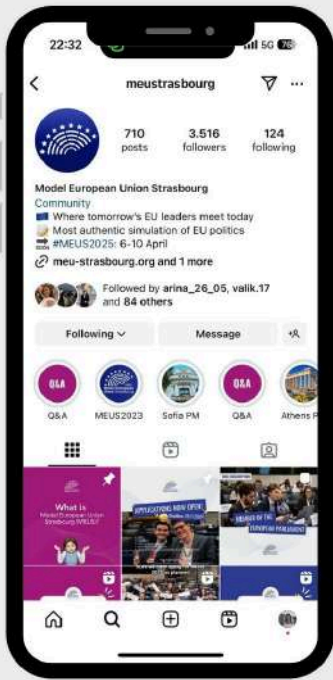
22:32 5G 76

meustrasbourg

710 posts
3.516 followers
124 following

Model European Union Strasbourg
Community
🇪🇺 Where tomorrow's EU leaders meet today
📝 Most authentic simulation of EU politics
🗓️ #MEUS2025: 6-10 April
meu-strasbourg.org and 1 more

Followed by arina_26_05, valik.17 and 84 others

Following
Message

Q&A
MEUS2023
Sofia PM
Q&A
Athens P

What is Model European Union Strasbourg (MEUS)?

APPLICATIONS NOW OPEN

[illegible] OF THE EUROPEAN PARLIAMENT